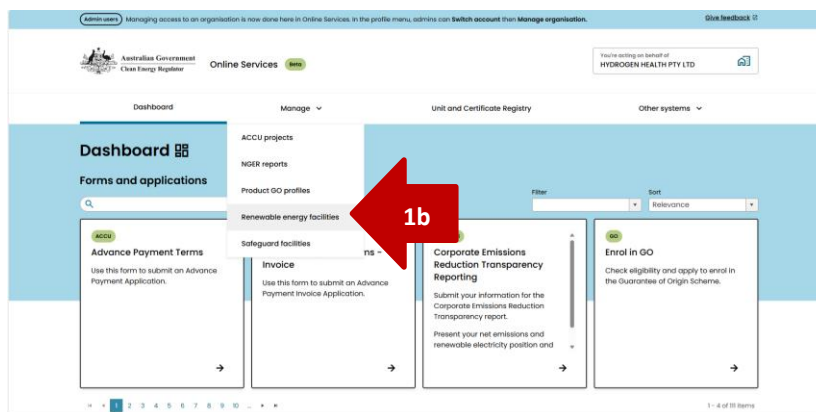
Admin users Managing access to an organisation is now done here in Online Services. In the profile menu, admins can Switch account then Manage organisation.

Give feedback

Australian Government
Clean Energy Regulator

Online Services Beta

You're acting on behalf of
HYDROGEN HEALTH PTY LTD

Dashboard

Manage

Unit and Certificate Registry

Other systems

ACCU projects

NGER reports

Product GO profiles

Renewable energy facilities

Safeguard facilities

1b

Dashboard

Forms and applications

Filter

Sort

Relevance

ACCU

Advance Payment Terms

Use this form to submit an Advance Payment Application.

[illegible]ns - Invoice

Use this form to submit an Advance Payment Invoice Application.

Corporate Emissions Reduction Transparency Reporting

Submit your information for the Corporate Emissions Reduction Transparency report.

Present your net emissions and renewable electricity position and

GO

Enrol in GO

Check eligibility and apply to enrol in the Guarantee of Origin Scheme.

1 2 3 4 5 6 7 8 9 10 ...

1 - 4 of 111 items